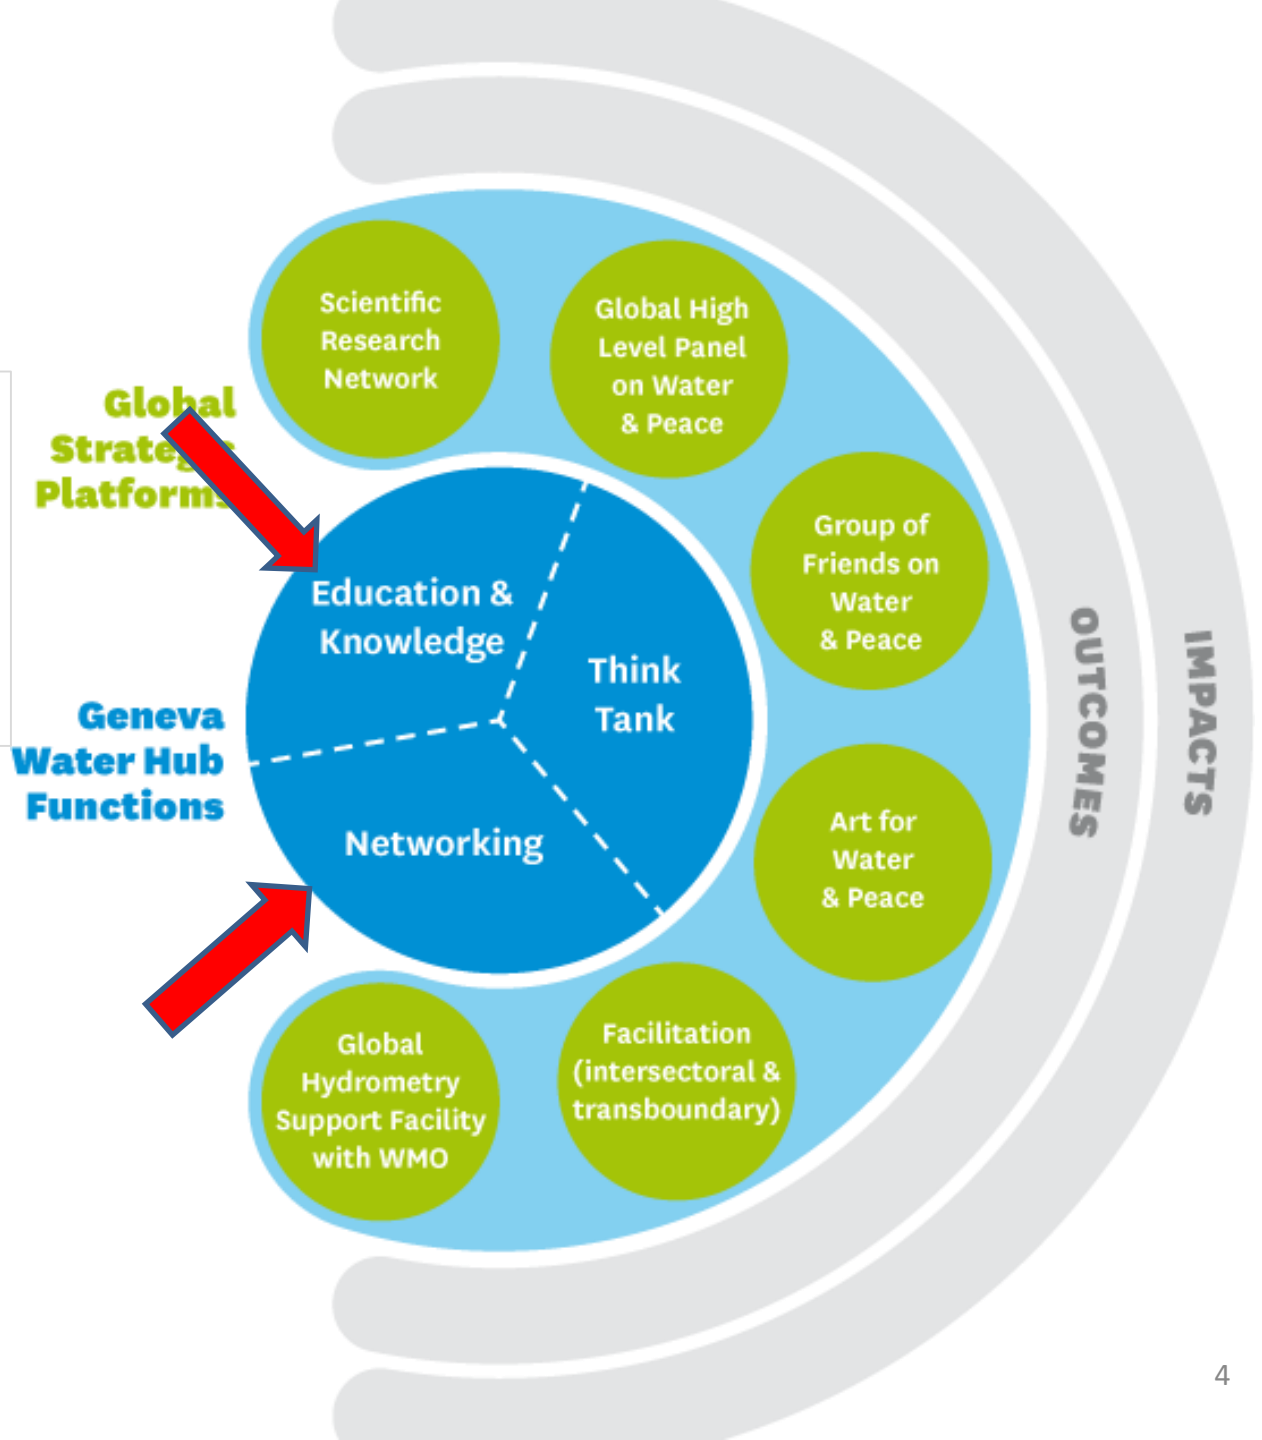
Global Strate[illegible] Platform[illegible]

Geneva Water Hub Functions

Scientific Research Network

Global High Level Panel on Water & Peace

Group of Friends on Water & Peace

Art for Water & Peace

Facilitation (intersectoral & transboundary)

Global Hydrometry Support Facility with WMO

Education & Knowledge

Think Tank

Networking

OUTCOMES

IMPACTS

4